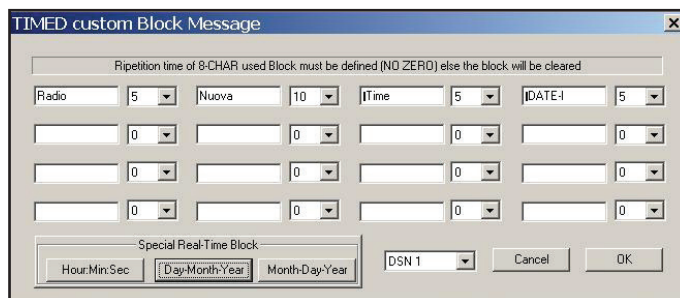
TIMED custom Block Message

Ripetition time of 8-CHAR used Block must be defined (NO ZERO) else the block will be cleared

| Radio | 5 | Nuova | 10 | ITime | 5 | IDATE-I | 5 |
|---|---|---|---|---|---|---|---|
| | 0 | | 0 | | 0 | | 0 |
| | 0 | | 0 | | 0 | | 0 |
| | 0 | | 0 | | 0 | | 0 |

Special Real-Time Block

Hour:Min:Sec | Day-Month-Year | Month-Day-Year

DSN 1

Cancel

OK